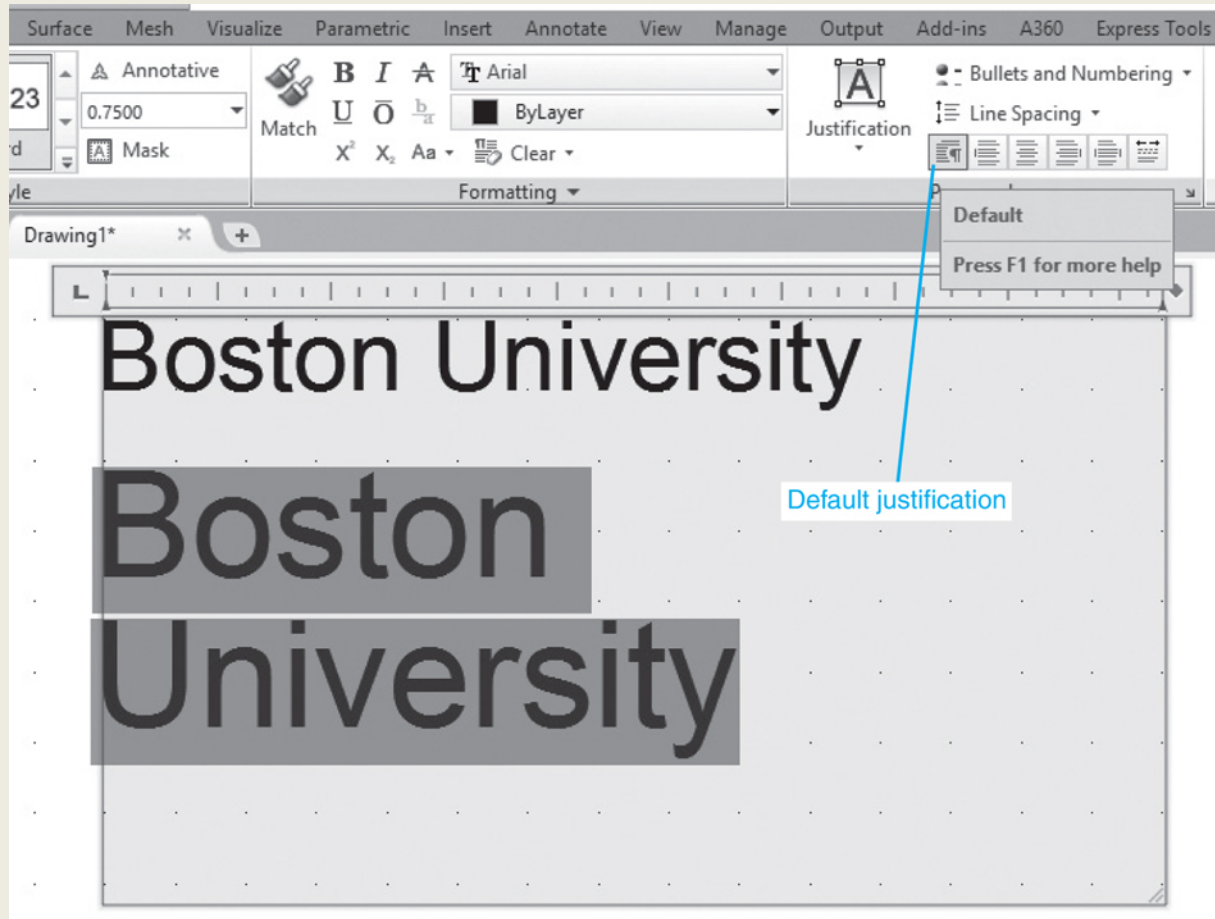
Surface Mesh Visualize Parametric Insert Annotate View Manage Output Add-ins A360 Express Tools

23
rd
yle

Annotative
0.7500
Mask

Match

B I A
U Ō $\frac{b}{a}$
$X^2$ $X_2$ Aa
Arial
ByLayer
Clear
Formatting

Justification

Bullets and Numbering
Line Spacing

Default
Press F1 for more help

Drawing1*

L

Boston University

Boston
University

Default justification